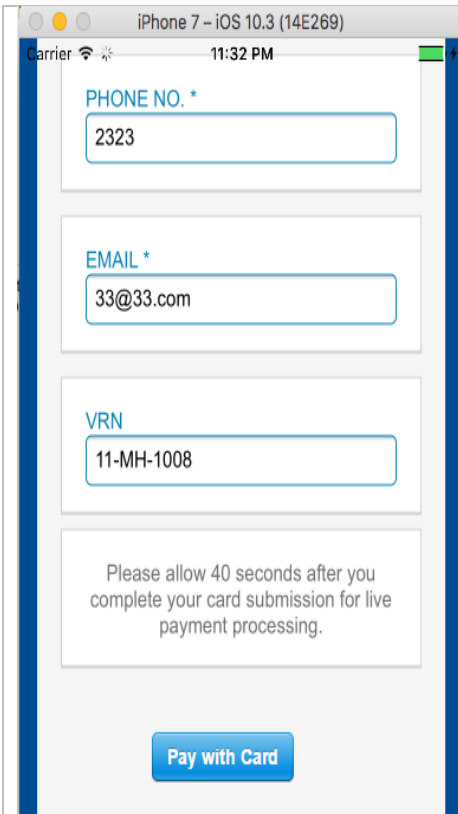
iPhone 7 – iOS 10.3 (14E269)

Carrier 11:32 PM

PHONE NO. *

2323

EMAIL *

33@33.com

VRN

11-MH-1008

Please allow 40 seconds after you complete your card submission for live payment processing.

Pay with Card